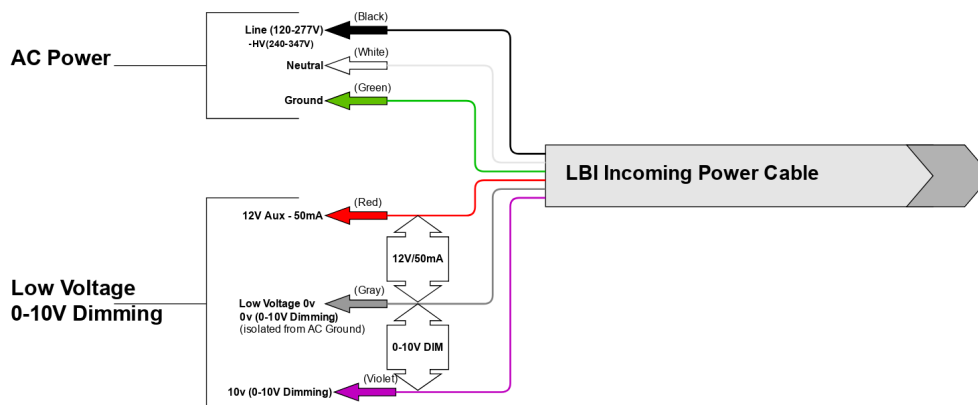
AC Power

Line (120-277V)
-HV(240-347V)
(Black)

Neutral
(White)

Ground
(Green)

LBI Incoming Power Cable

Low Voltage
0-10V Dimming

12V Aux - 50mA
(Red)

12V/50mA

Low Voltage 0v
0v (0-10V Dimming)
(isolated from AC Ground)
(Gray)

0-10V DIM

10v (0-10V Dimming)
(Violet)